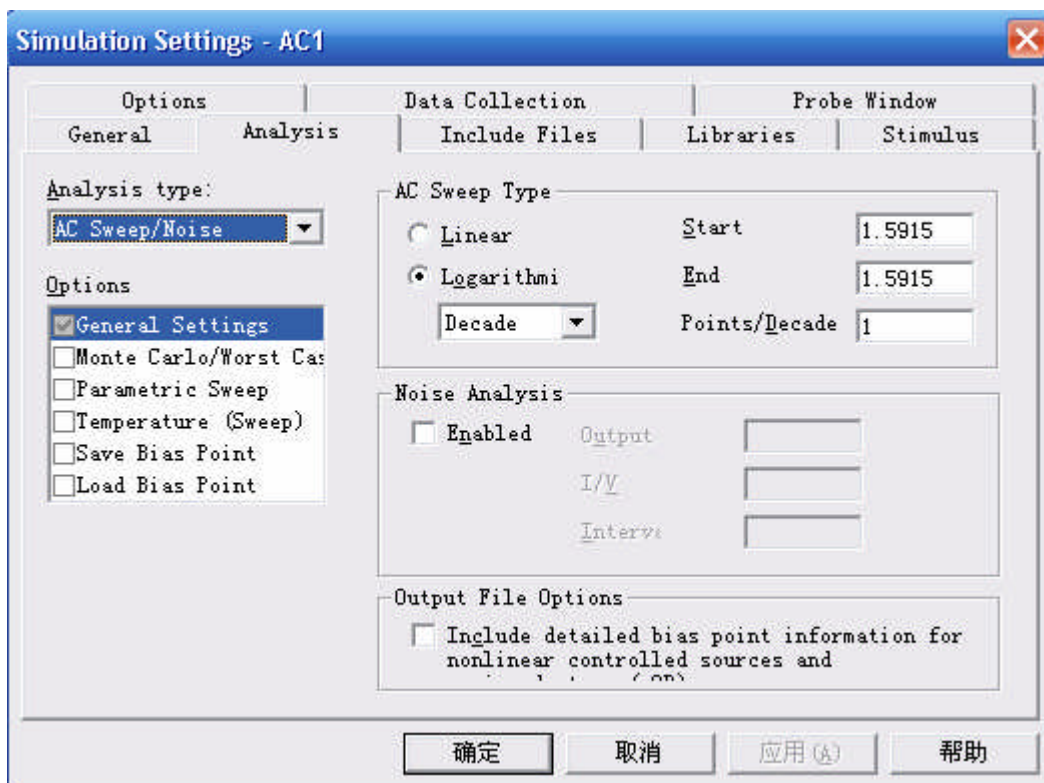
Simulation Settings - AC1

Options | Data Collection | Probe Window
General | Analysis | Include Files | Libraries | Stimulus

Analysis type:
AC Sweep/Noise

Options
General Settings
Monte Carlo/Worst Cas
Parametric Sweep
Temperature (Sweep)
Save Bias Point
Load Bias Point

AC Sweep Type
Linear
Logarithmi
Decade
Start 1.5915
End 1.5915
Points/Decade 1

Noise Analysis
Enabled
Output
I/V
Interv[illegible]

Output File Options
Include detailed bias point information for nonlinear controlled sources and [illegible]

确定 取消 应用(A) 帮助